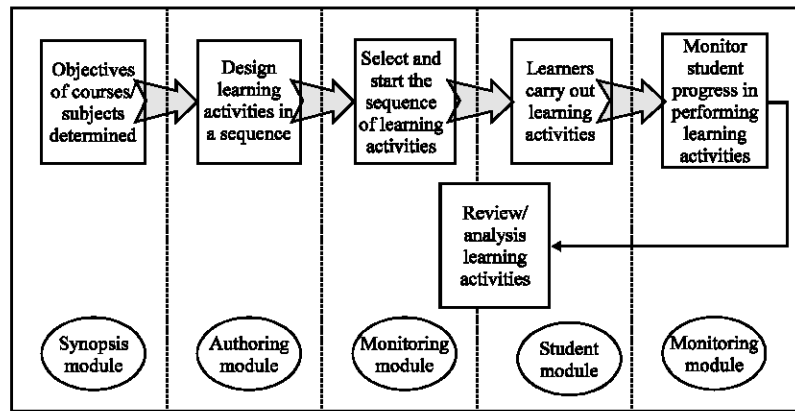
Objectives of courses/ subjects determined

Design learning activities in a sequence

Select and start the sequence of learning activities

Learners carry out learning activities

Monitor student progress in performing learning activities

Review/ analysis learning activities

Synopsis module

Authoring module

Monitoring module

Student module

Monitoring module